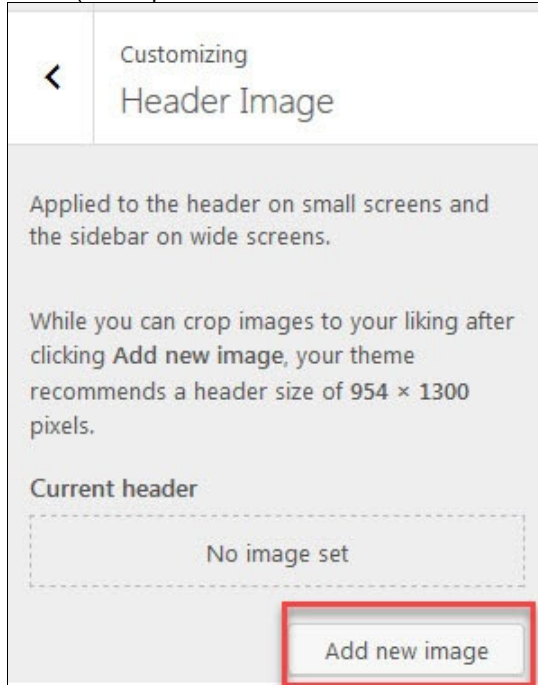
<

Customizing
Header Image

Applied to the header on small screens and the sidebar on wide screens.

While you can crop images to your liking after clicking Add new image, your theme recommends a header size of 954 × 1300 pixels.

Current header

No image set

Add new image